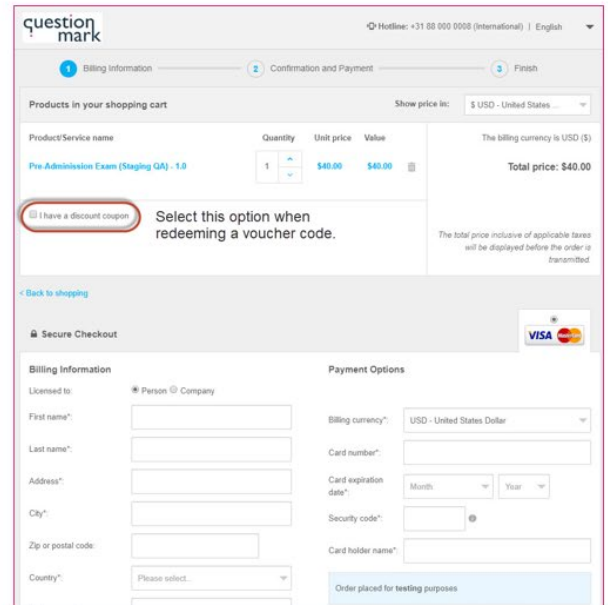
question mark

Hotline: +31 88 000 0008 (International) | English

1 Billing Information
2 Confirmation and Payment
3 Finish

Products in your shopping cart

Show price in: $ USD - United States ...

| Product/Service name | Quantity | Unit price | Value |
|---|---|---|---|
| Pre-Admission Exam (Staging QA) - 1.0 | 1 | \$40.00 | \$40.00 |

The billing currency is USD ($)

Total price: $40.00

I have a discount coupon

Select this option when redeeming a voucher code.

The total price inclusive of applicable taxes will be displayed before the order is transmitted.

< Back to shopping

Secure Checkout

VISA

Billing Information

Licensed to: Person Company

First name*:

Last name*:

Address*:

City*:

Zip or postal code:

Country*: Please select...

Payment Options

Billing currency*: USD - United States Dollar

Card number*:

Card expiration date*: Month Year

Security code*:

Card holder name*:

Order placed for testing purposes